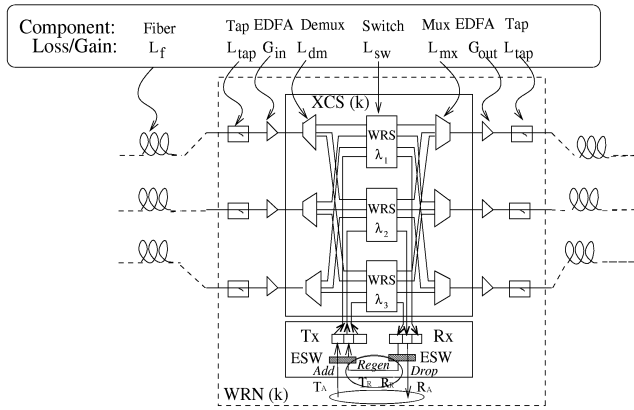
Component: Fiber Tap EDFA Demux Switch Mux EDFA Tap
Loss/Gain: $L_f$ $L_{tap}$ $G_{in}$ $L_{dm}$ $L_{sw}$ $L_{mx}$ $G_{out}$ $L_{tap}$

XCS (k)

WRS $\lambda_1$

WRS $\lambda_2$

WRS $\lambda_3$

Tx Rx
ESW ESW
Add Regen Drop
$T_A$ $T_R$ $R_R$ $R_A$
WRN (k)